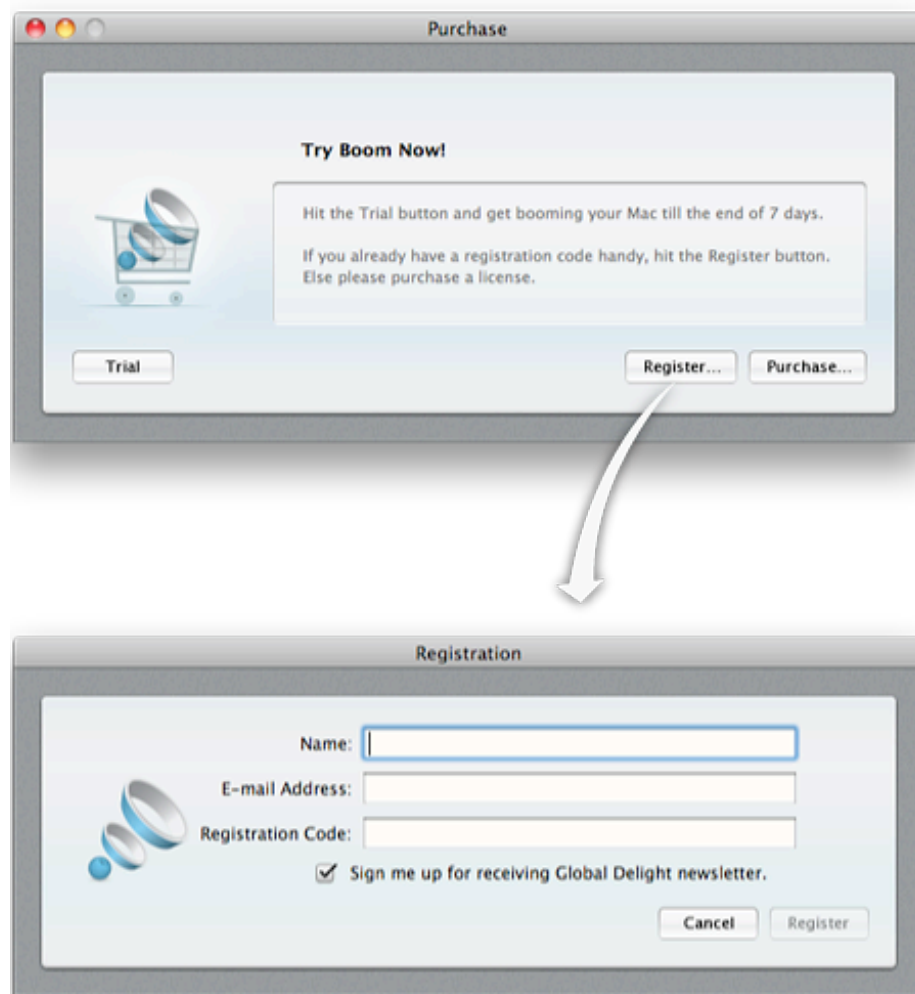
Purchase

Try Boom Now!

Hit the Trial button and get booming your Mac till the end of 7 days.

If you already have a registration code handy, hit the Register button. Else please purchase a license.

Trial

Register...

Purchase...

Registration

Name:

E-mail Address:

Registration Code:

Sign me up for receiving Global Delight newsletter.

Cancel

Register